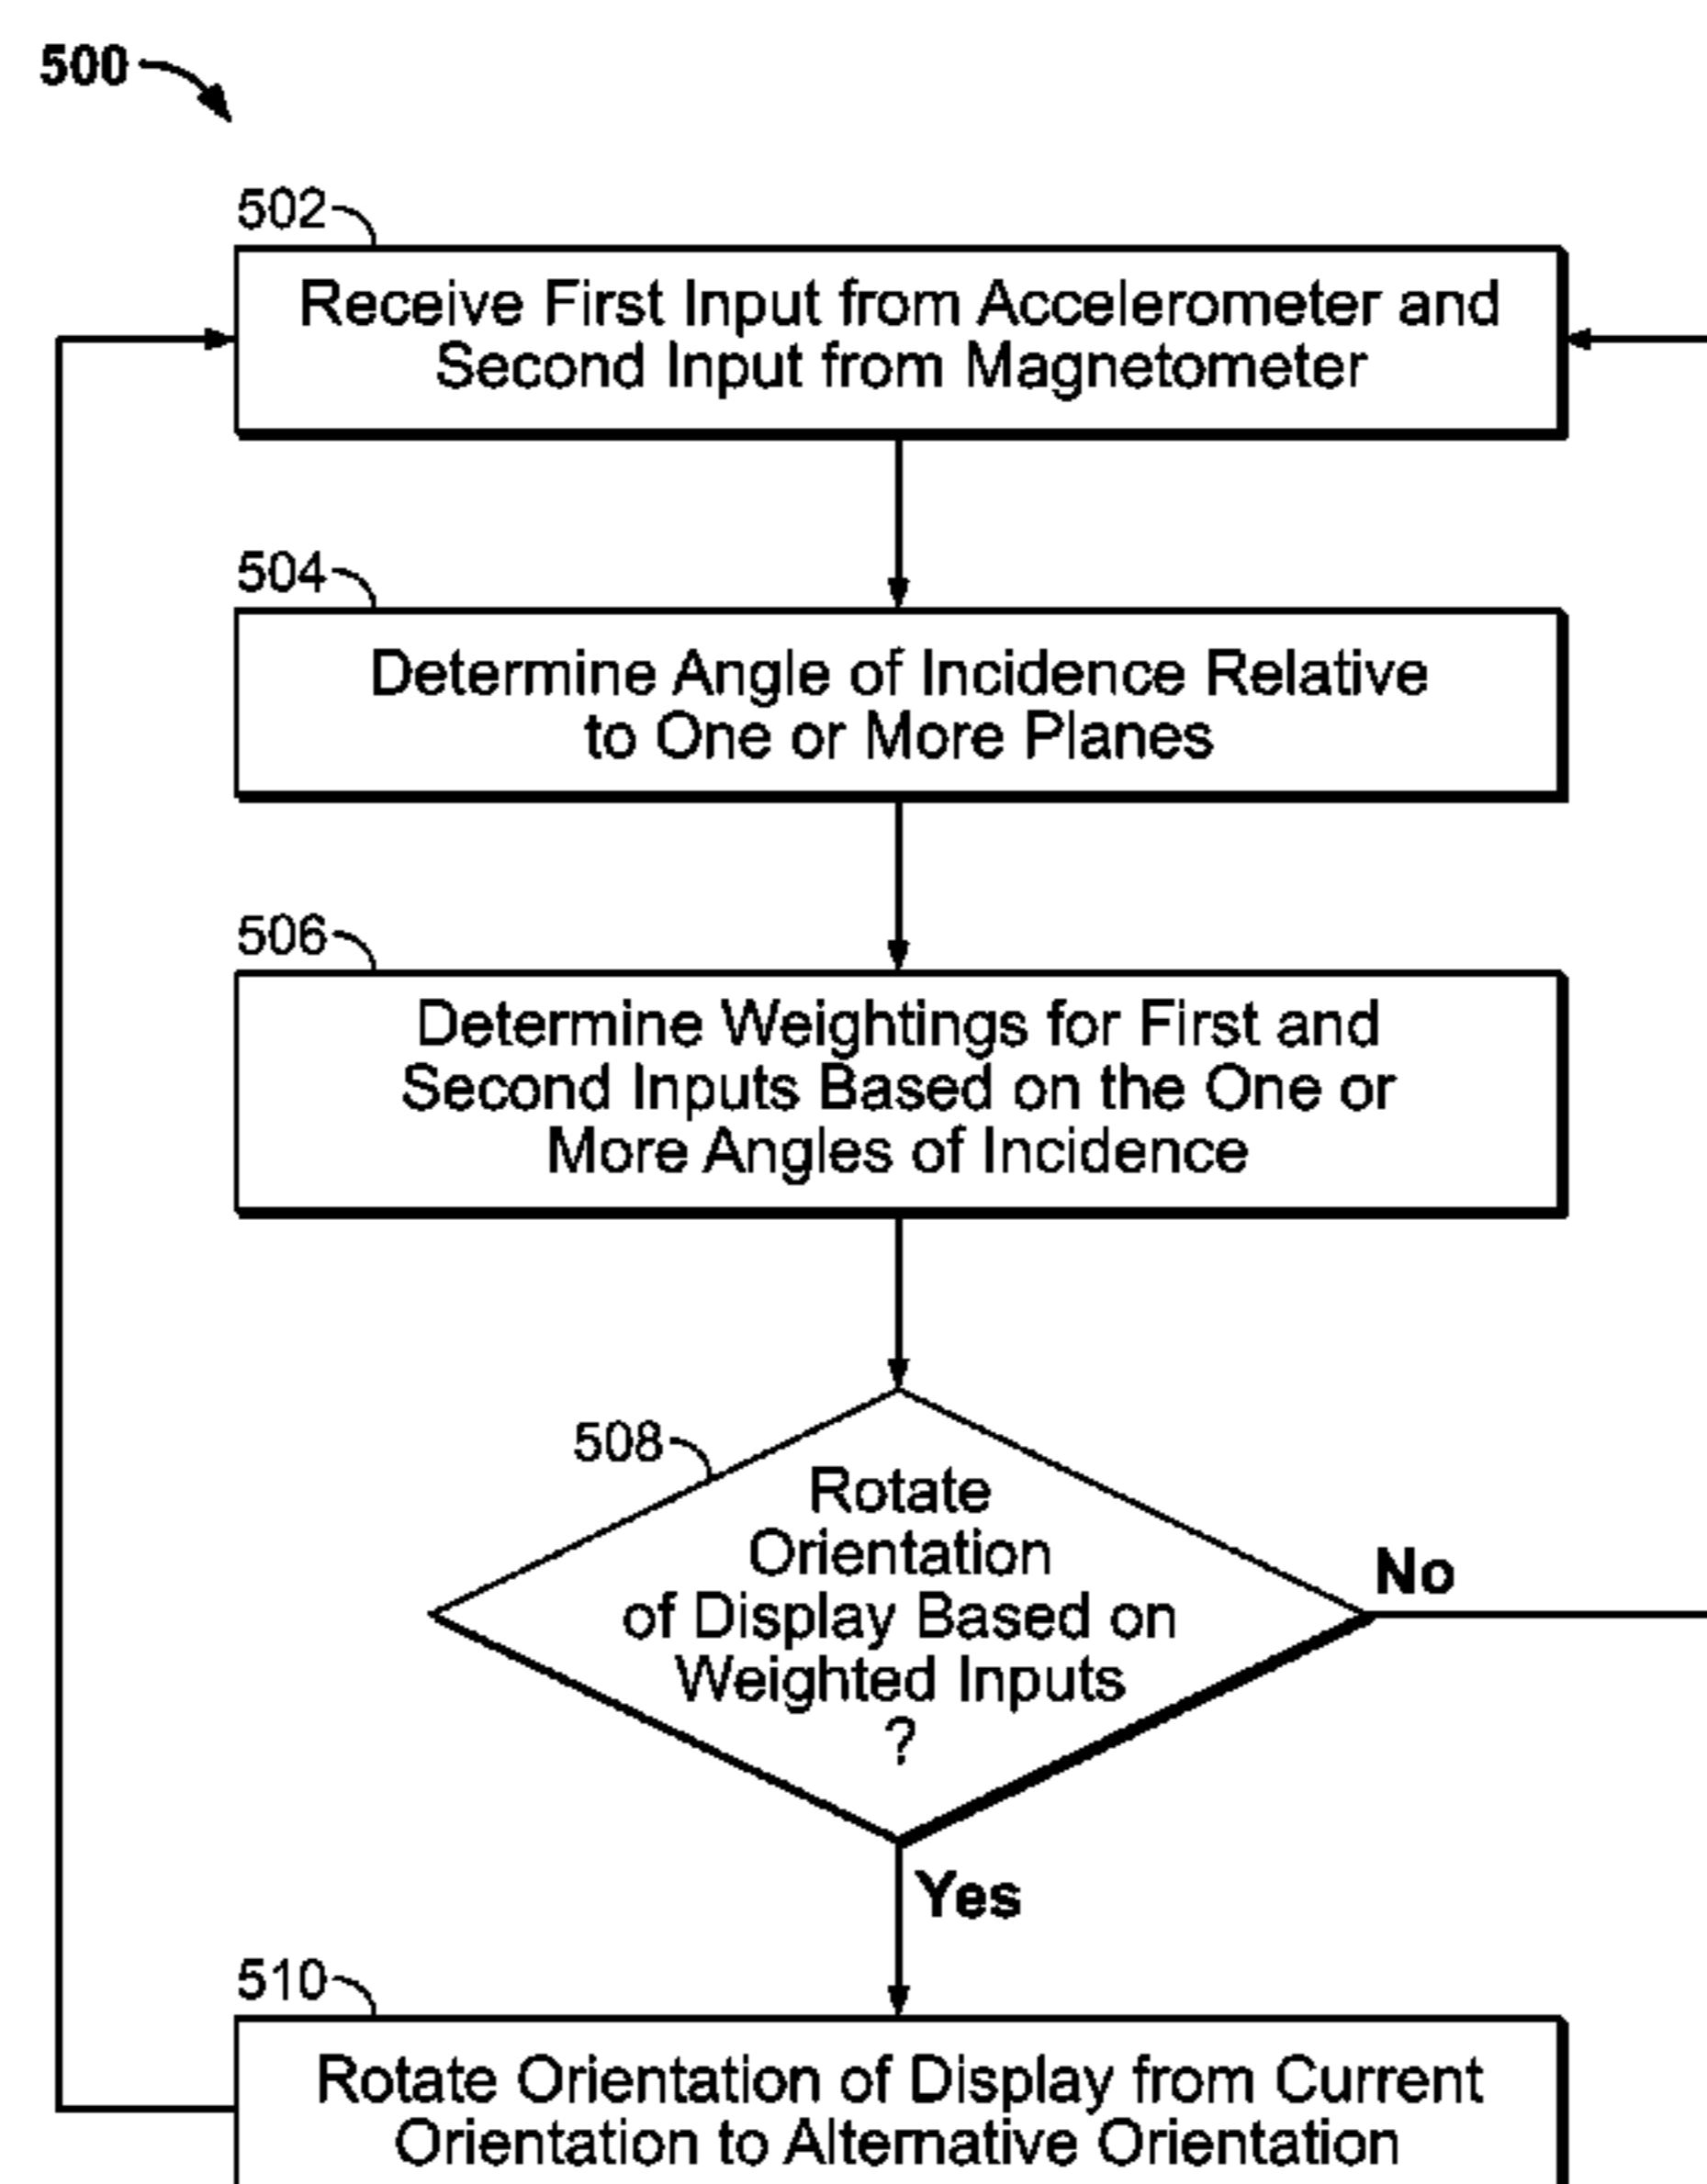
500

502

Receive First Input from Accelerometer and Second Input from Magnetometer

504

Determine Angle of Incidence Relative to One or More Planes

506

Determine Weightings for First and Second Inputs Based on the One or More Angles of Incidence

508

Rotate Orientation of Display Based on Weighted Inputs ?

No

Yes

510

Rotate Orientation of Display from Current Orientation to Alternative Orientation